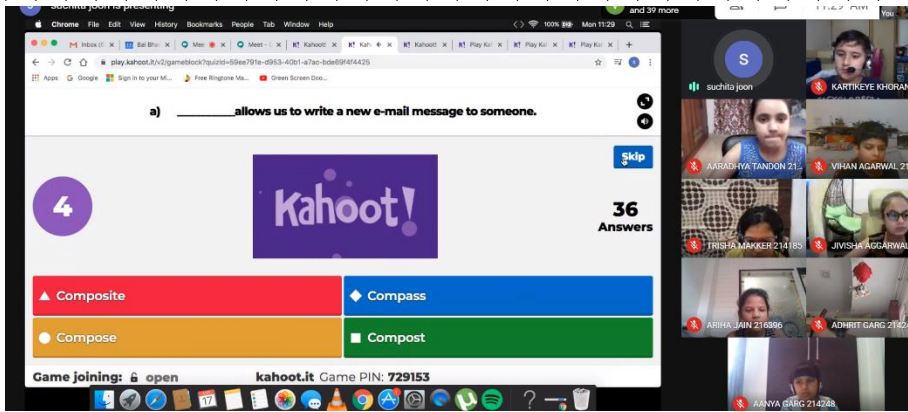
suchita joon is presenting
and 39 more
You
Chrome File Edit View History Bookmarks People Tab Window Help
100% Mon 11:29
Inbox | Bal Bha | Mee | Meet - | Kahoot! | Kah | Kahoot! | Play Ka | Play Ka | Play Ka
play.kahoot.it/v2/gameblock?quizId=59ea791e-d953-40b1-a7ac-bde69f4f4425
Apps Google Sign in to your M... Free Ringtone Ma... Green Screen Doo...
a) __________allows us to write a new e-mail message to someone.
Skip
4
Kahoot!
36
Answers
Composite
Compass
Compose
Compost
Game joining: open
kahoot.it Game PIN: 729153
suchita joon
KARTIKEYE KHORAN
AARADHYA TANDON 21
VIHAN AGARWAL 21
TRISHA MAKKER 214185
JIVISHA AGGARWAL
ARIHA JAIN 216896
ADHRIT GARG 2142
AANYA GARG 214248